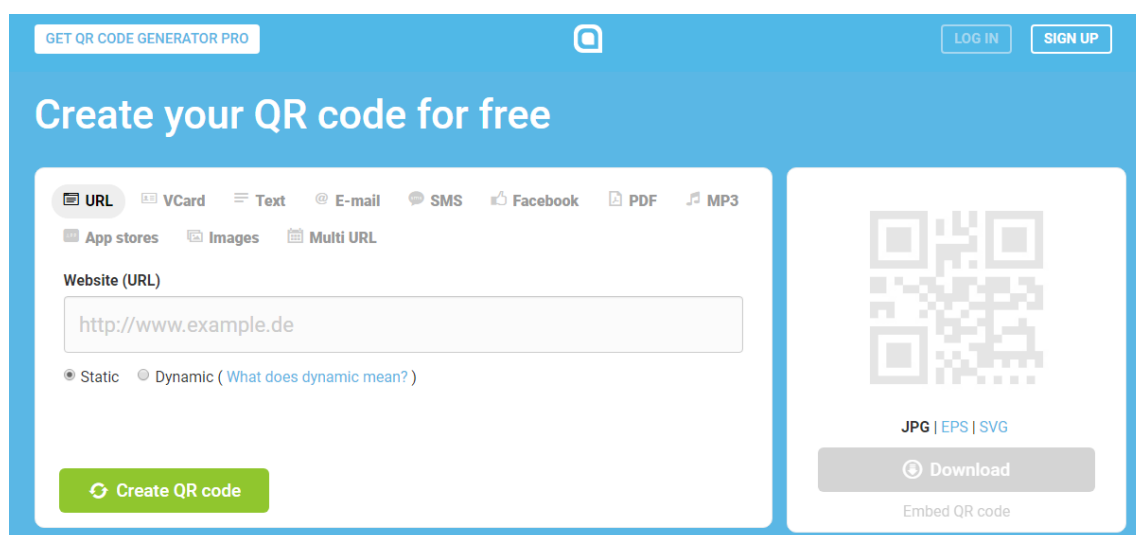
GET QR CODE GENERATOR PRO

LOG IN

SIGN UP

Create your QR code for free

URL VCard Text E-mail SMS Facebook PDF MP3 App stores Images Multi URL

Website (URL)

http://www.example.de

Static Dynamic ( What does dynamic mean? )

Create QR code

JPG | EPS | SVG

Download

Embed QR code